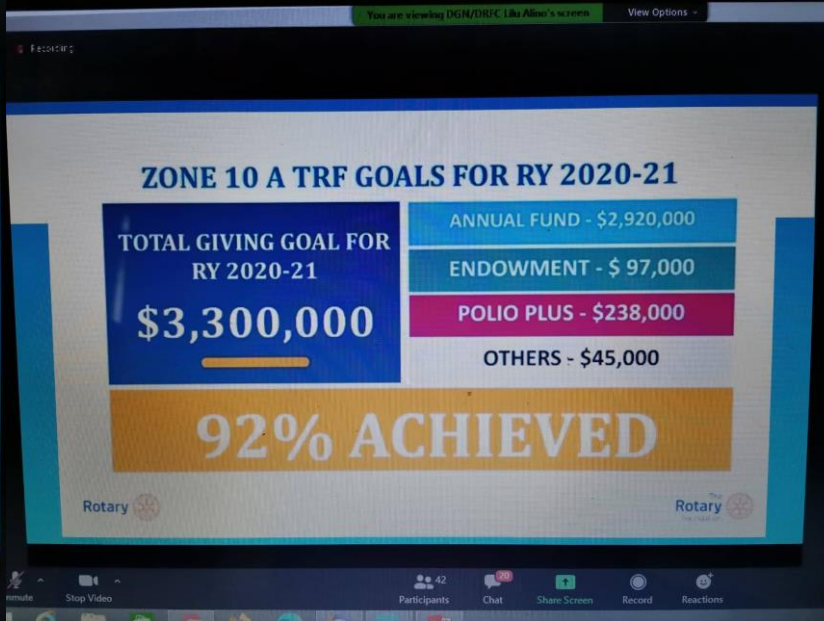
You are viewing DGN/DIFC Lilu Alino's screen

View Options

Recording

ZONE 10 A TRF GOALS FOR RY 2020-21

TOTAL GIVING GOAL FOR RY 2020-21

$3,300,000

ANNUAL FUND - $2,920,000

ENDOWMENT - $ 97,000

POLIO PLUS - $238,000

OTHERS - $45,000

92% ACHIEVED

Rotary

Rotary

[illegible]

mute

Stop Video

42

Participants

20

Chat

Share Screen

Record

Reactions